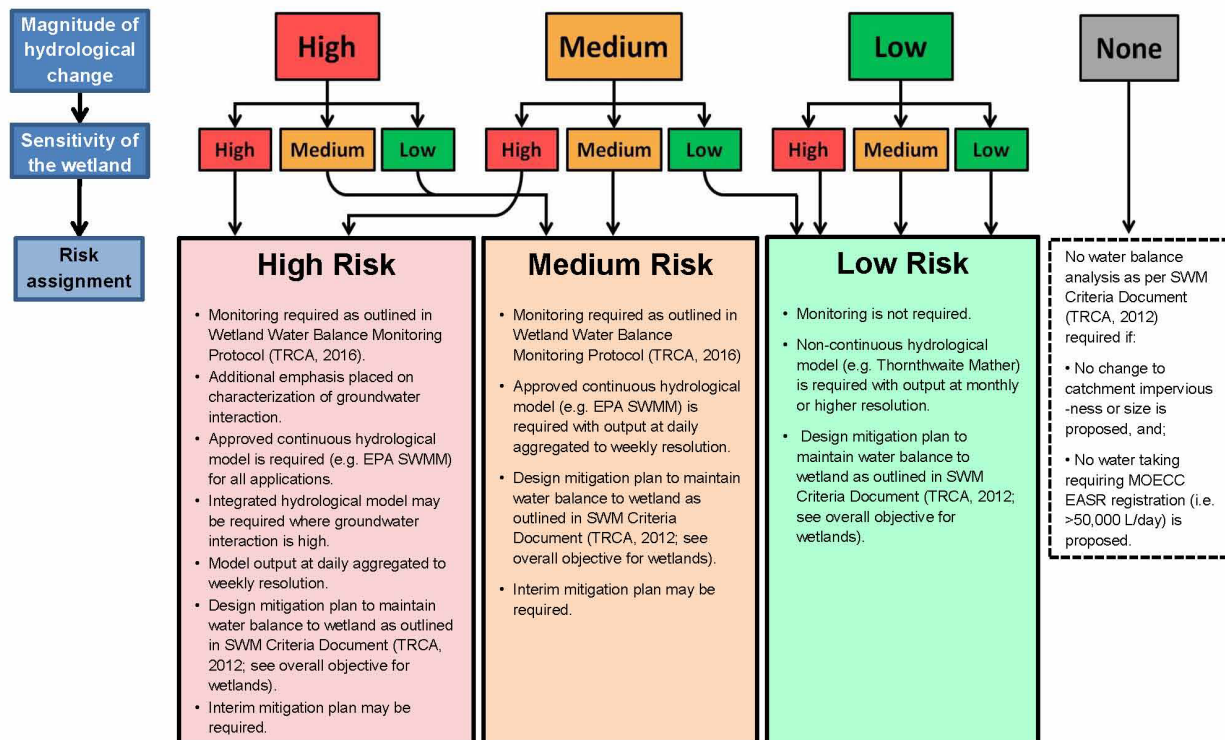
Magnitude of hydrological change

Sensitivity of the wetland

Risk assignment

High

Medium

Low

None

High

Medium

Low

High

Medium

Low

High

Medium

Low

High Risk

• Monitoring required as outlined in Wetland Water Balance Monitoring Protocol (TRCA, 2016).
• Additional emphasis placed on characterization of groundwater interaction.
• Approved continuous hydrological model is required (e.g. EPA SWMM) for all applications.
• Integrated hydrological model may be required where groundwater interaction is high.
• Model output at daily aggregated to weekly resolution.
• Design mitigation plan to maintain water balance to wetland as outlined in SWM Criteria Document (TRCA, 2012; see overall objective for wetlands).
• Interim mitigation plan may be required.

Medium Risk

• Monitoring required as outlined in Wetland Water Balance Monitoring Protocol (TRCA, 2016)
• Approved continuous hydrological model (e.g. EPA SWMM) is required with output at daily aggregated to weekly resolution.
• Design mitigation plan to maintain water balance to wetland as outlined in SWM Criteria Document (TRCA, 2012; see overall objective for wetlands).
• Interim mitigation plan may be required.

Low Risk

• Monitoring is not required.
• Non-continuous hydrological model (e.g. Thornthwaite Mather) is required with output at monthly or higher resolution.
• Design mitigation plan to maintain water balance to wetland as outlined in SWM Criteria Document (TRCA, 2012; see overall objective for wetlands).

No water balance analysis as per SWM Criteria Document (TRCA, 2012) required if:

• No change to catchment impervious -ness or size is proposed, and;

• No water taking requiring MOECC EASR registration (i.e. >50,000 L/day) is proposed.